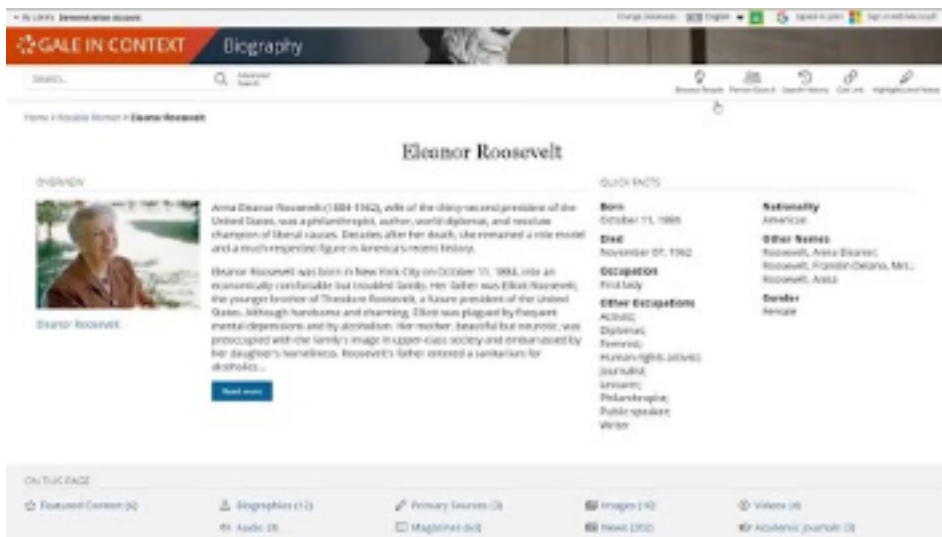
GALE IN CONTEXT Biography

Search... Advanced Search

Browse People Person Search Search History Get Link Highlights and Notes

Home / Notable Women / Eleanor Roosevelt

Eleanor Roosevelt

OVERVIEW

Eleanor Roosevelt

Anna Eleanor Roosevelt (1884-1962), wife of the thirty-second president of the United States, was a philanthropist, author, world diplomat, and resolute champion of liberal causes. Decades after her death, she remained a role model and a much-respected figure in America's recent history.

Eleanor Roosevelt was born in New York City on October 11, 1884, into an economically comfortable but troubled family. Her father was Elliott Roosevelt, the younger brother of Theodore Roosevelt, a future president of the United States. Although handsome and charming, Elliott was plagued by frequent mental depressions and by alcoholism. Her mother, beautiful but neurotic, was preoccupied with the family's image in upper-class society and embarrassed by her daughter's homeliness. Roosevelt's father entered a sanitarium for alcoholics...

Read more

QUICK FACTS

Born
October 11, 1884

Died
November 07, 1962

Occupation
First lady

Other Occupations
Activist;
Diplomat;
Feminist;
Human rights activist;
Journalist;
Lecturer;
Philanthropist;
Public speaker;
Writer

Nationality
American

Other Names
Roosevelt, Anna Eleanor;
Roosevelt, Franklin Delano, Mrs.;
Roosevelt, Anna

Gender
Female

ON THIS PAGE

Featured Content (6)
Biographies (11)
Primary Sources (3)
Images (16)
Videos (4)
Audio (8)
Magazines (60)
News (202)
Academic Journals (3)